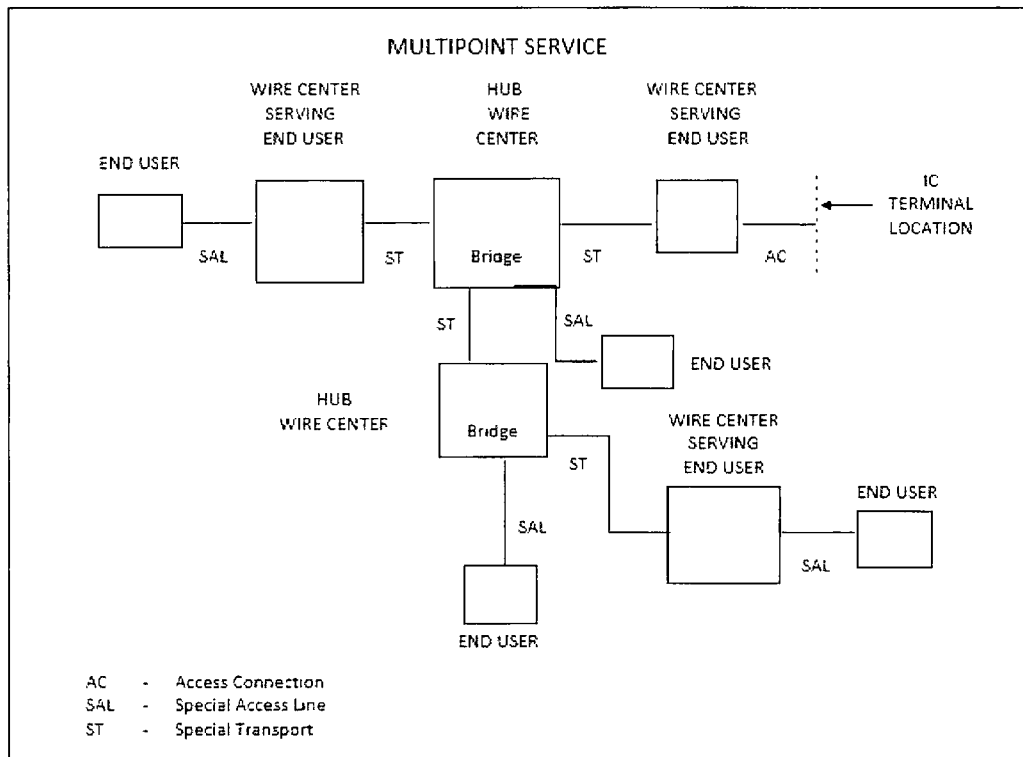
MULTIPOINT SERVICE

WIRE CENTER SERVING END USER

HUB WIRE CENTER

WIRE CENTER SERVING END USER

END USER

IC TERMINAL LOCATION

SAL

ST

Bridge

ST

AC

ST

SAL

END USER

HUB WIRE CENTER

Bridge

WIRE CENTER SERVING END USER

ST

END USER

SAL

SAL

END USER

AC - Access Connection
SAL - Special Access Line
ST - Special Transport